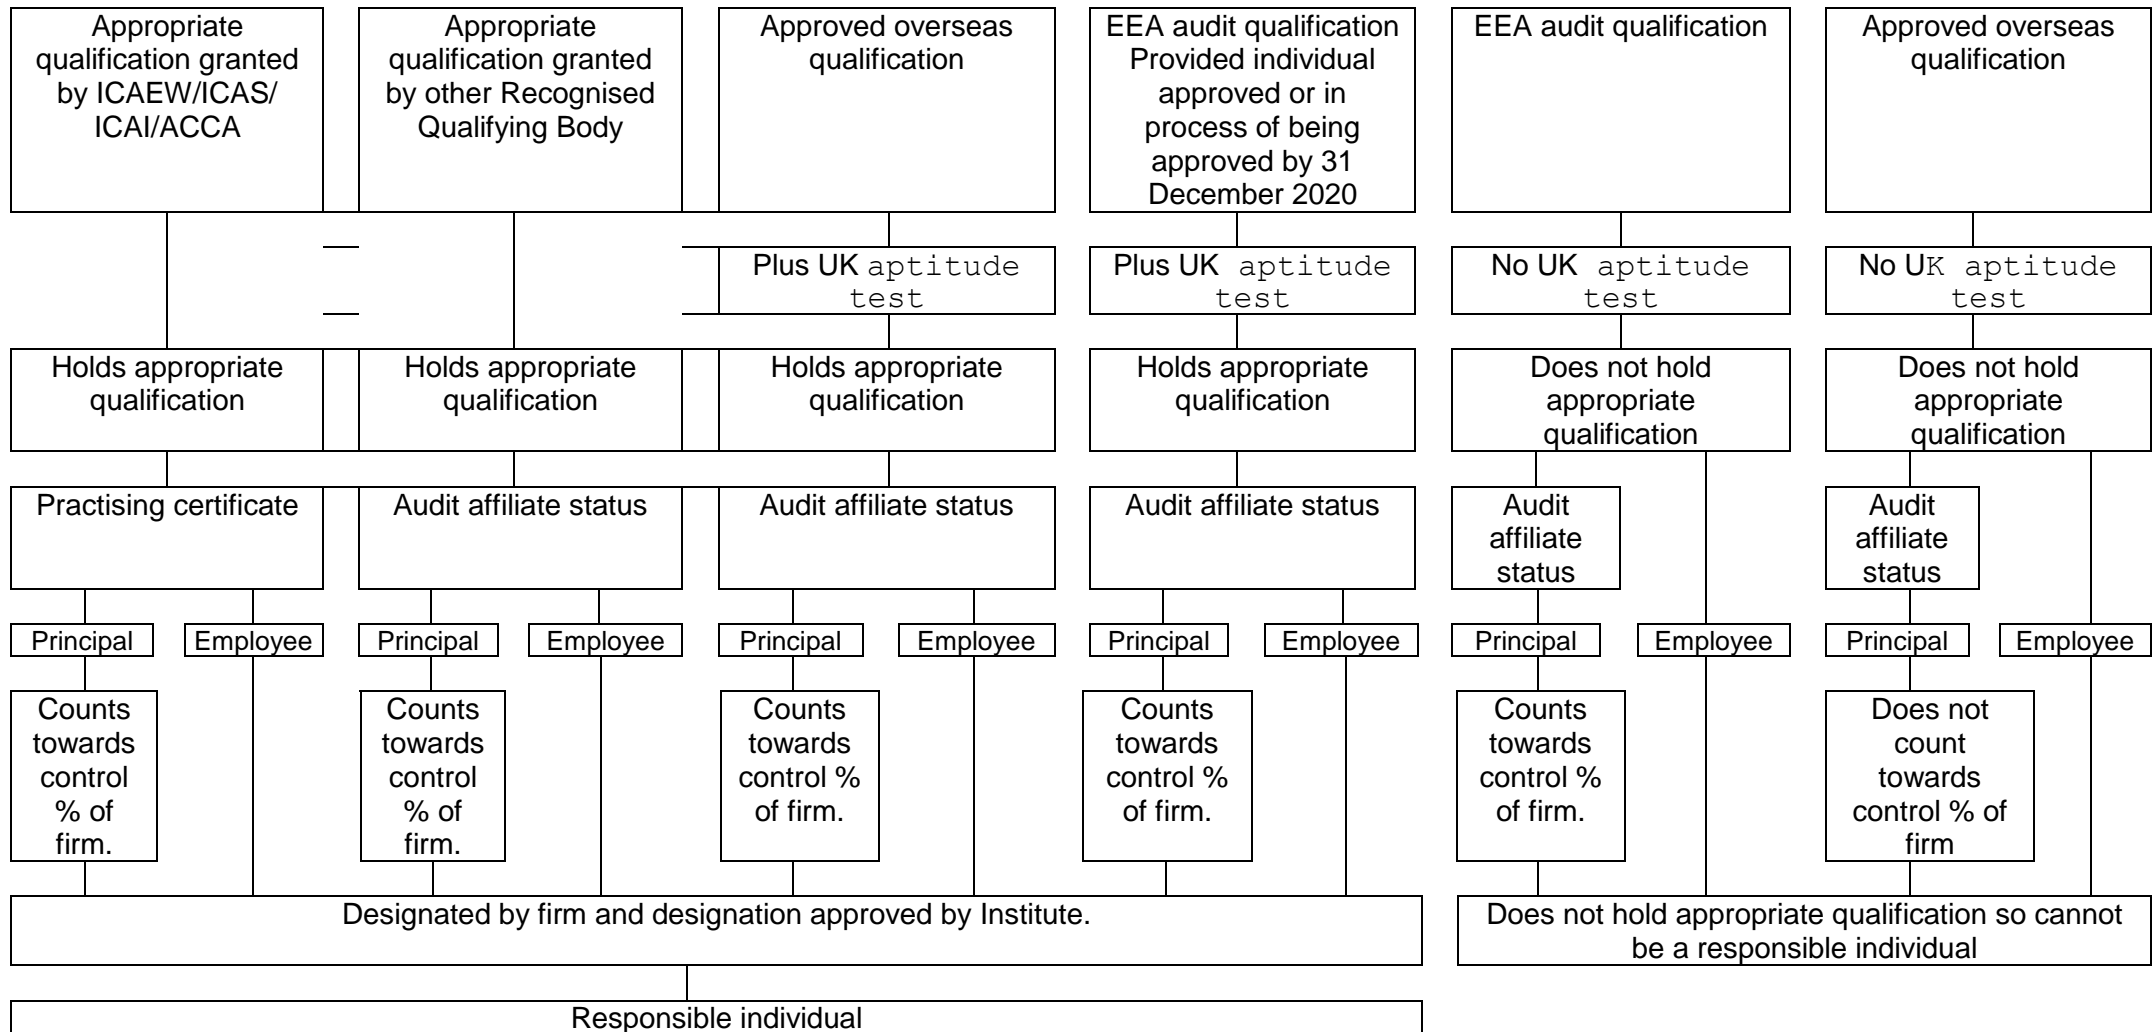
Appropriate qualification granted by ICAEW/ICAS/ ICAI/ACCA

Appropriate qualification granted by other Recognised Qualifying Body

Approved overseas qualification

EEA audit qualification Provided individual approved or in process of being approved by 31 December 2020

EEA audit qualification

Approved overseas qualification

Plus UK aptitude test

Plus UK aptitude test

No UK aptitude test

No UK aptitude test

Holds appropriate qualification

Holds appropriate qualification

Holds appropriate qualification

Holds appropriate qualification

Does not hold appropriate qualification

Does not hold appropriate qualification

Practising certificate

Audit affiliate status

Audit affiliate status

Audit affiliate status

Audit affiliate status

Audit affiliate status

Principal

Employee

Principal

Employee

Principal

Employee

Principal

Employee

Principal

Employee

Principal

Employee

Counts towards control % of firm.

Counts towards control % of firm.

Counts towards control % of firm.

Counts towards control % of firm.

Counts towards control % of firm.

Does not count towards control % of firm

Designated by firm and designation approved by Institute.

Does not hold appropriate qualification so cannot be a responsible individual

Responsible individual